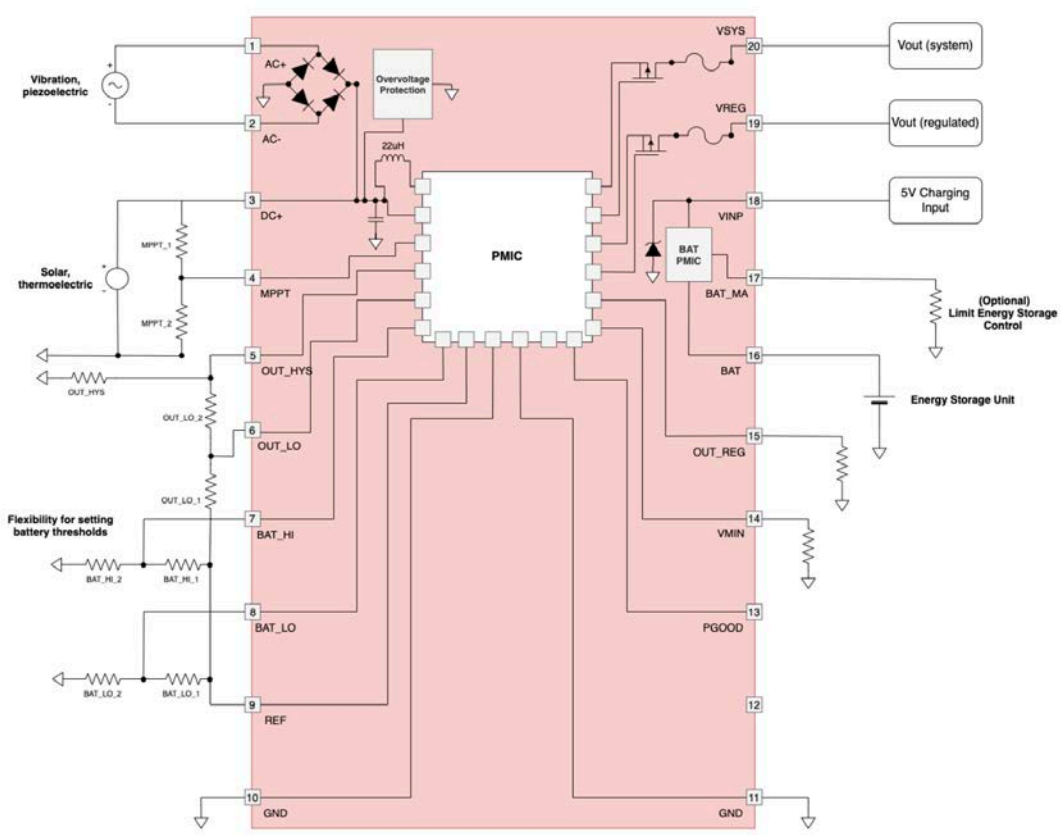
Vibration, piezoelectric

1
AC+
2
AC-

Overvoltage Protection

22uH

3
DC+

MPPT_1

Solar, thermoelectric

4
MPPT

MPPT_2

5
OUT_HYS

OUT_HYS

OUT_LO_2

6
OUT_LO

OUT_LO_1

Flexibility for setting battery thresholds

7
BAT_HI

BAT_HI_2
BAT_HI_1

8
BAT_LO

BAT_LO_2
BAT_LO_1

9
REF

10
GND

PMIC

VSYS
20
Vout (system)

VREG
19
Vout (regulated)

18
VINP
5V Charging Input

BAT PMIC

17
BAT_MA

(Optional) Limit Energy Storage Control

16
BAT

Energy Storage Unit

15
OUT_REG

14
VMIN

13
PGOOD

12

11
GND